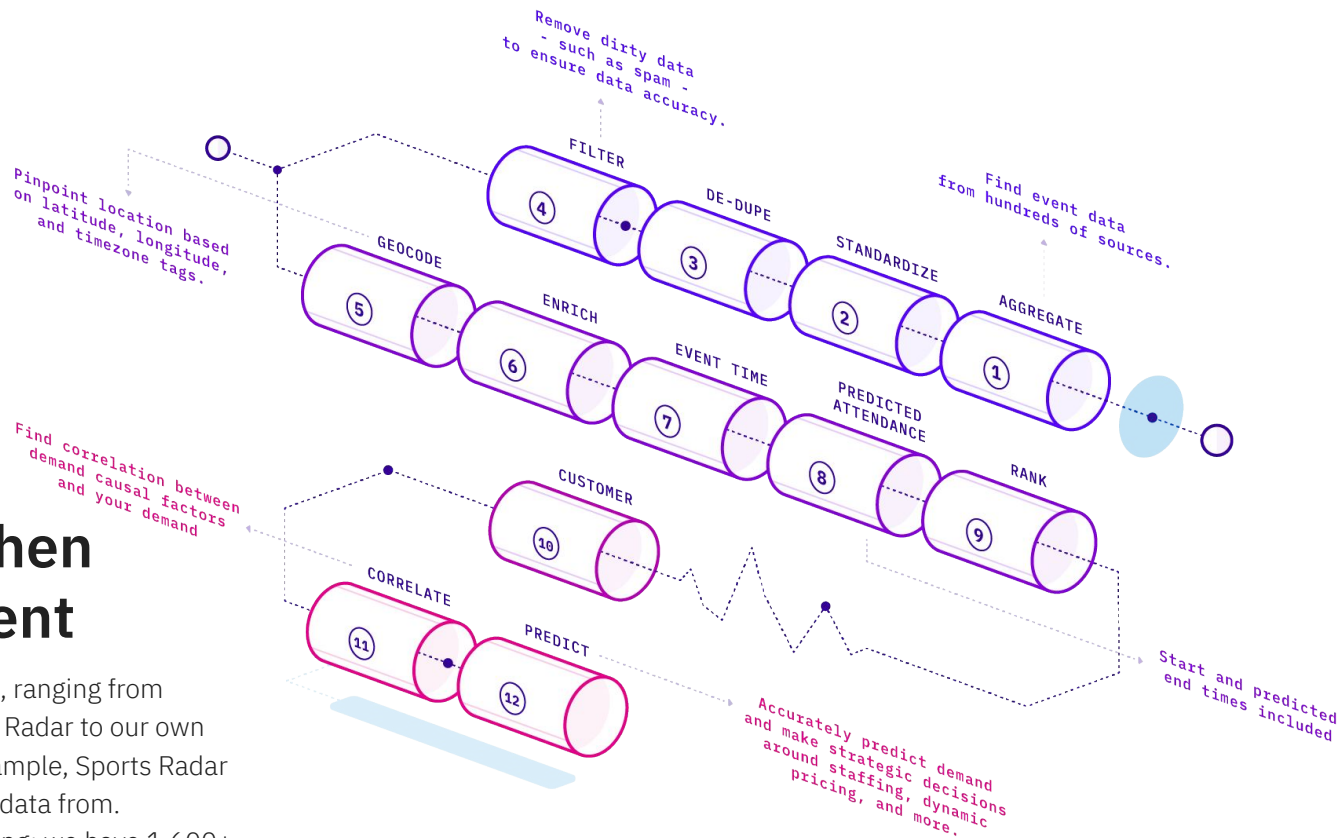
Remove dirty data - such as spam - to ensure data accuracy.

Pinpoint location based on latitude, longitude, and timezone tags.

Find event data from hundreds of sources.

FILTER

4

DE-DUPE

3

STANDARDIZE

2

AGGREGATE

1

GEOCODE

5

ENRICH

6

EVENT TIME

7

PREDICTED ATTENDANCE

8

RANK

9

Find correlation between demand causal factors and your demand

CUSTOMER

10

CORRELATE

11

PREDICT

12

Start and predicted end times included

Accurately predict demand and make strategic decisions around staffing, dynamic pricing, and more.

hen
ent

, ranging from
Radar to our own
ample, Sports Radar
data from.
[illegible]